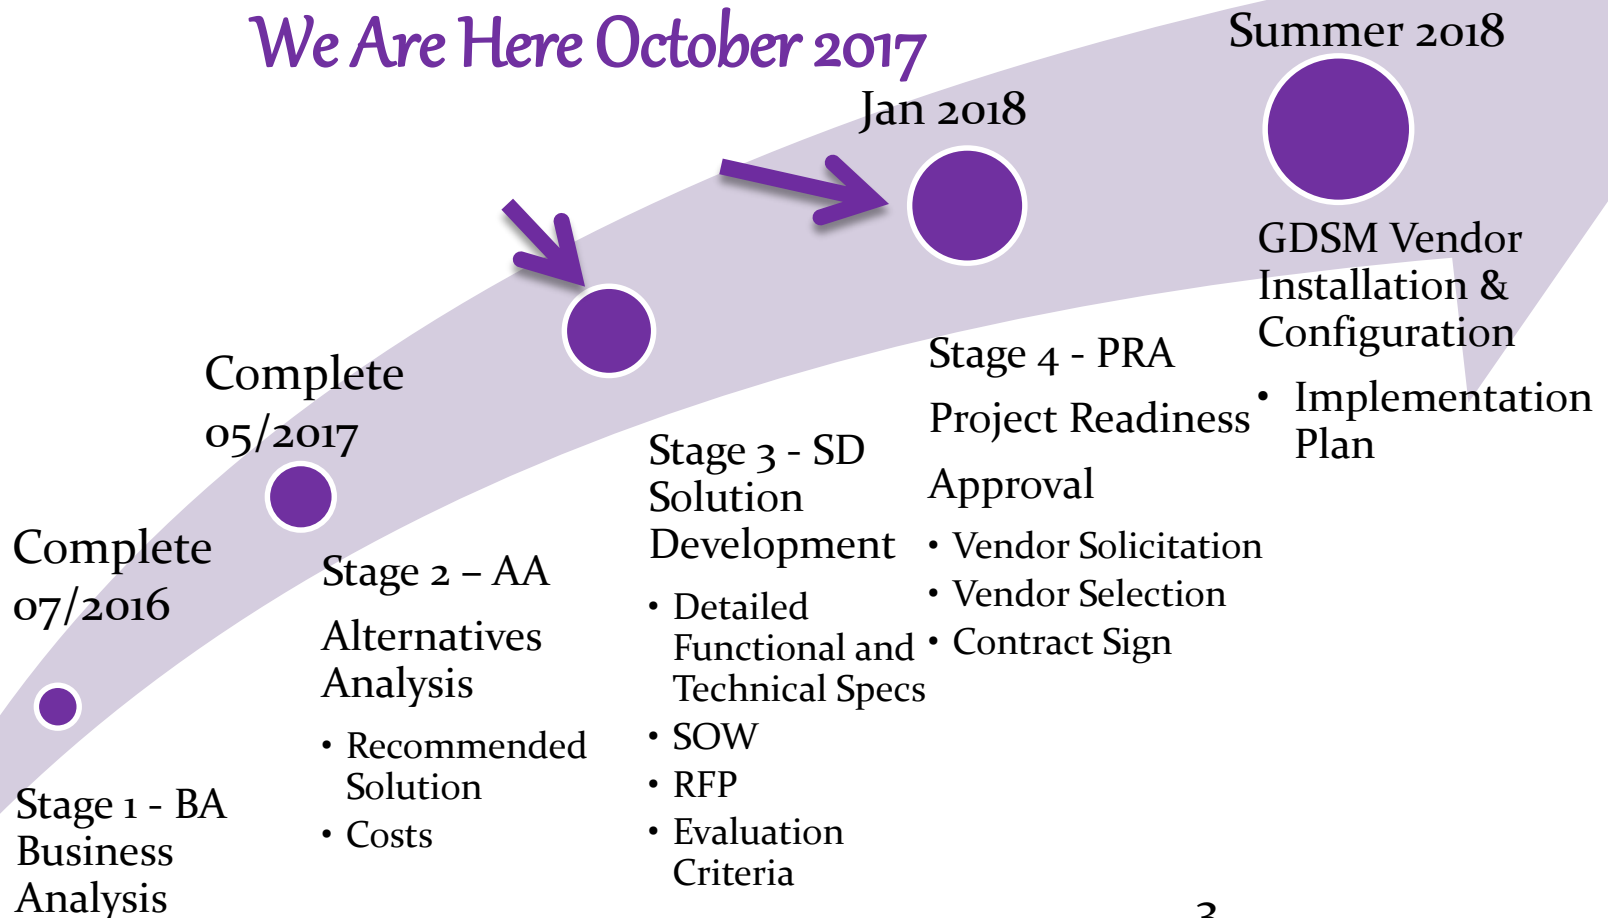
We Are Here October 2017

Summer 2018

Jan 2018

GDSM Vendor Installation & Configuration

- Implementation Plan

Stage 4 - PRA

Project Readiness

Approval

- Vendor Solicitation
- Vendor Selection
- Contract Sign

Complete 05/2017

Stage 3 - SD Solution Development

- Detailed Functional and Technical Specs
- SOW
- RFP
- Evaluation Criteria

Complete 07/2016

Stage 2 – AA

Alternatives Analysis

- Recommended Solution
- Costs

Stage 1 - BA Business Analysis

3